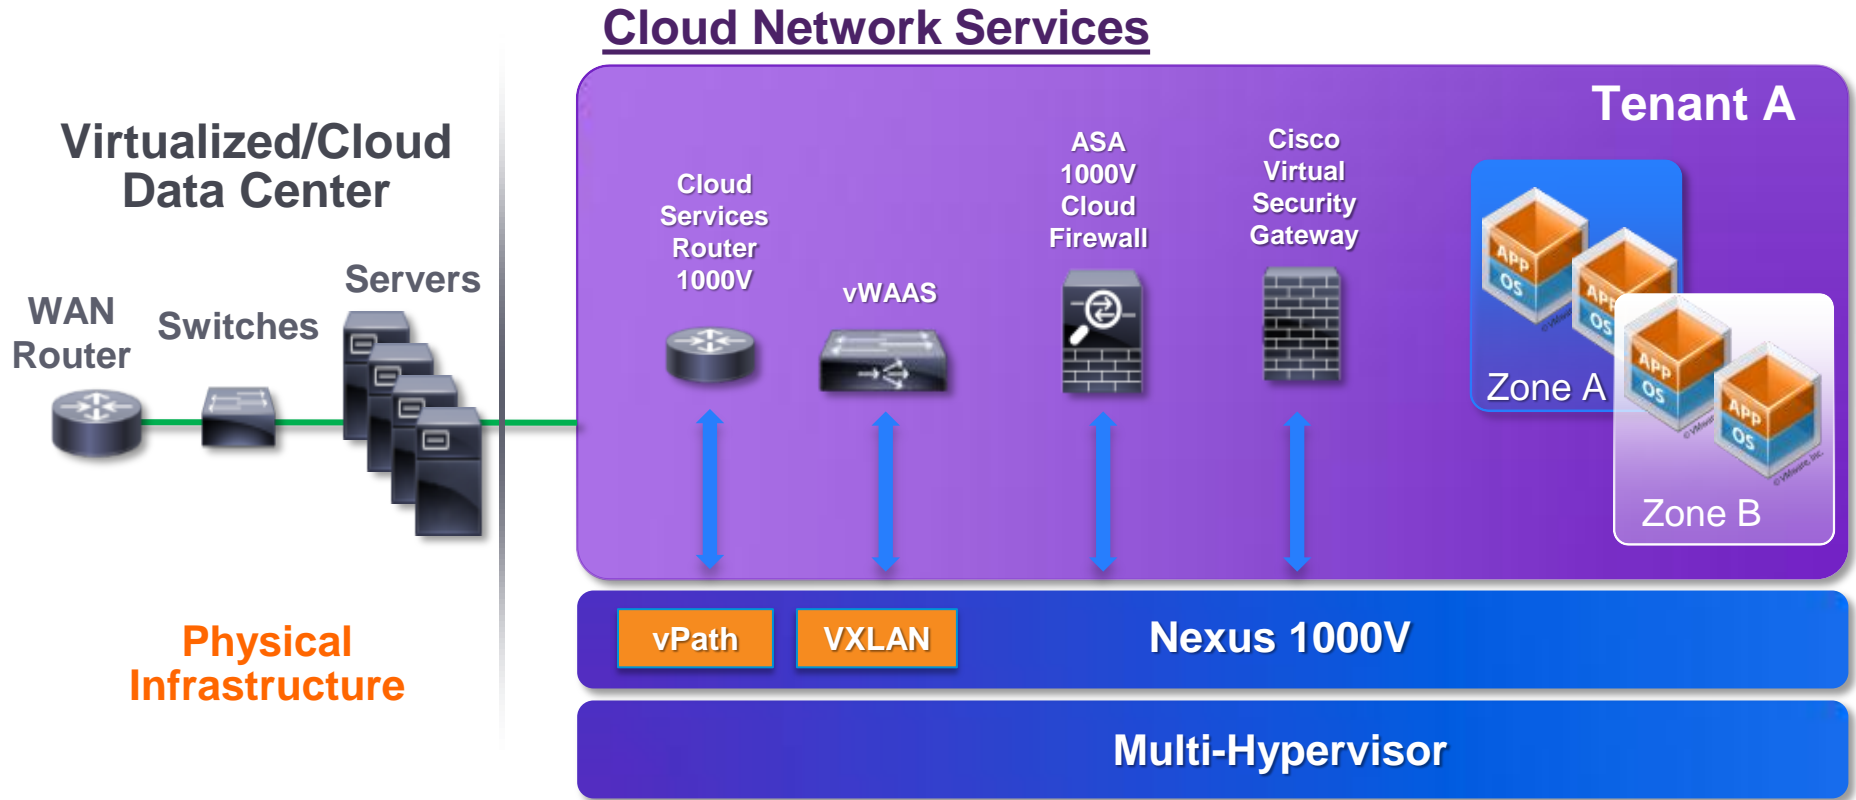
Cloud Network Services

Virtualized/Cloud Data Center

WAN Router

Switches

Servers

Physical Infrastructure

Tenant A

Cloud Services Router 1000V

vWAAS

ASA 1000V Cloud Firewall

Cisco Virtual Security Gateway

APP OS

APP OS

Zone A

APP OS

APP OS

Zone B

vPath

VXLAN

Nexus 1000V

Multi-Hypervisor